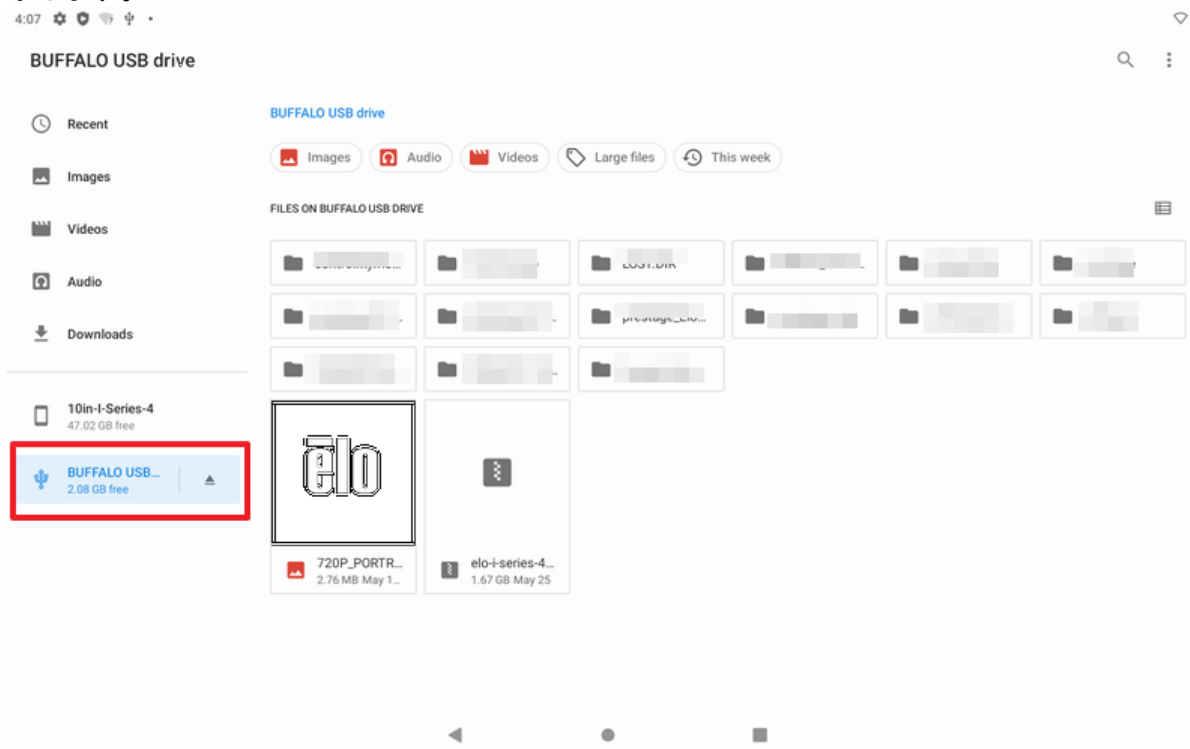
4:07

BUFFALO USB drive

Recent

Images

Videos

Audio

Downloads

10in-I-Series-4
47.02 GB free

BUFFALO USB...
2.08 GB free

BUFFALO USB drive

Images
Audio
Videos
Large files
This week

FILES ON BUFFALO USB DRIVE

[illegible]
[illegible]
LOST.DIR
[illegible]
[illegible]
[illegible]
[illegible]
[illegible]
prestage_Elo...
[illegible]
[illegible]
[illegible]
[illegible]
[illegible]
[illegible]

elo

720P_PORTR...
2.76 MB May 1...

elo-i-series-4...
1.67 GB May 25